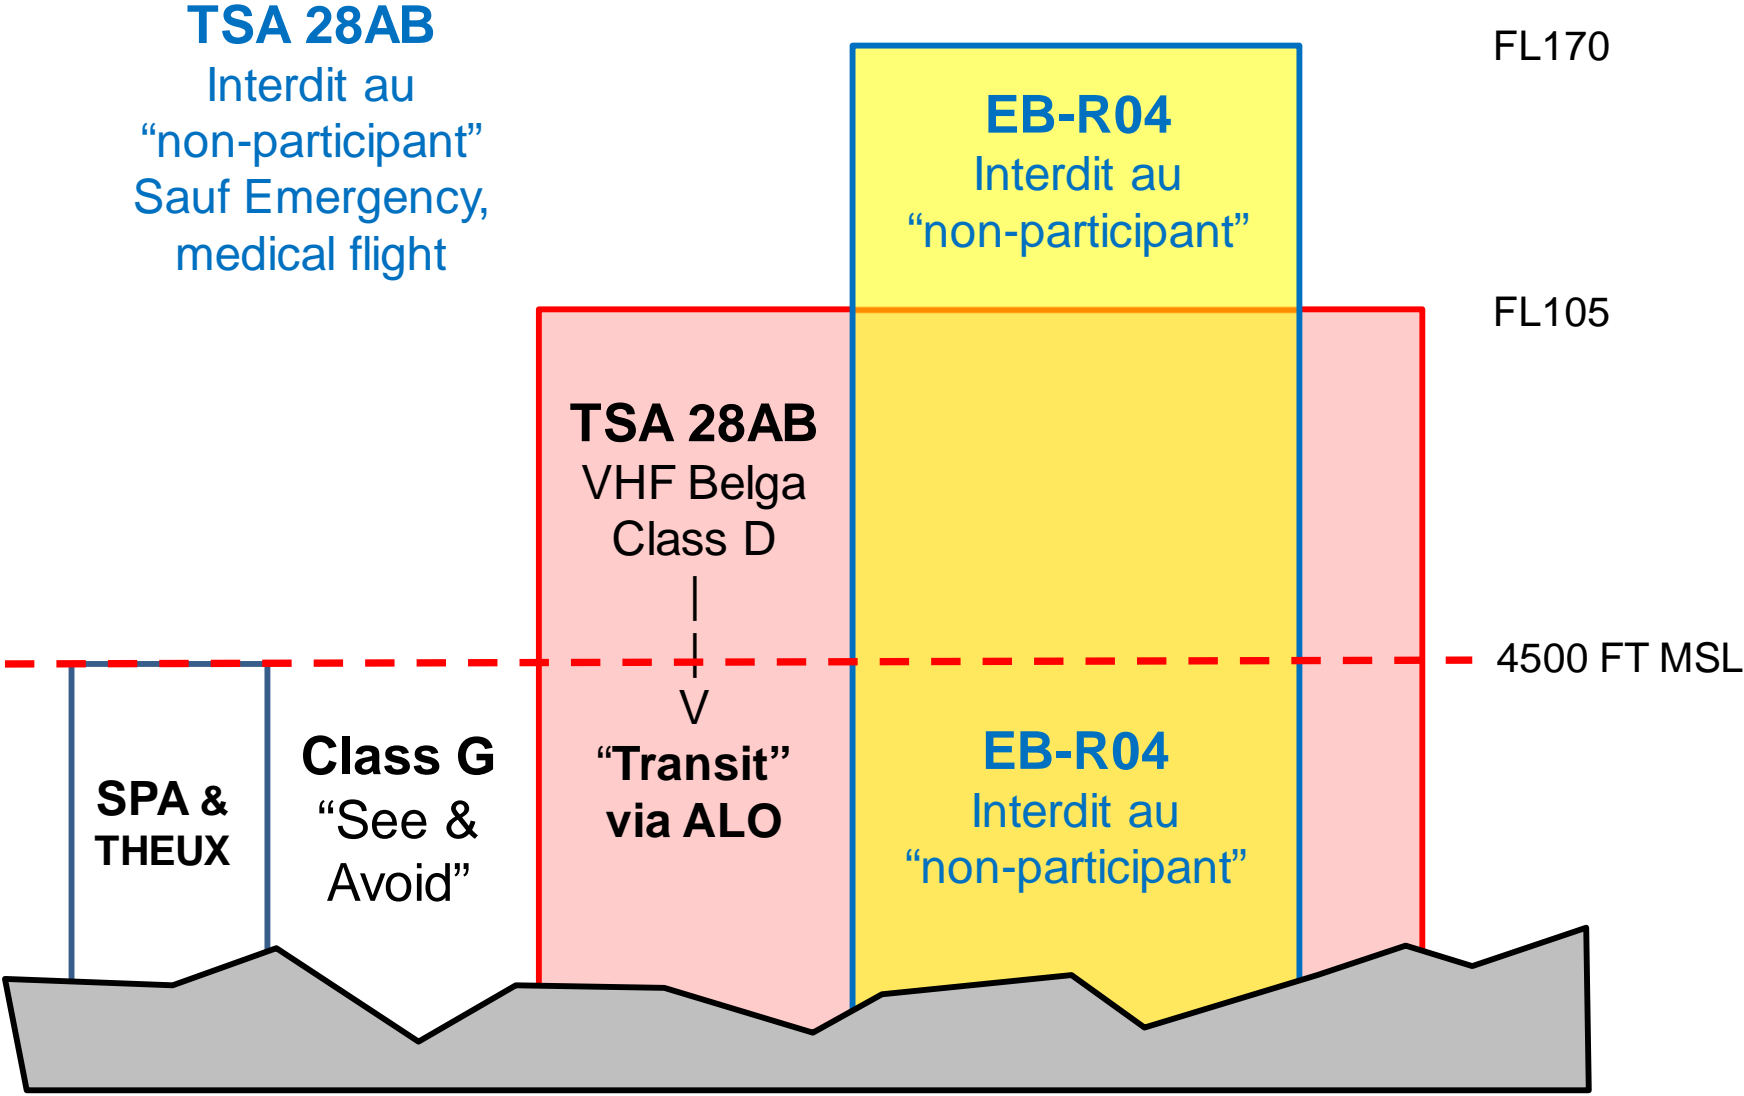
TSA 28AB
Interdit au
“non-participant”
Sauf Emergency,
medical flight

EB-R04
Interdit au
“non-participant”

FL170

FL105

TSA 28AB
VHF Belga
Class D
|
|
V
“Transit”
via ALO

4500 FT MSL

SPA &
THEUX

Class G
“See &
Avoid”

EB-R04
Interdit au
“non-participant”